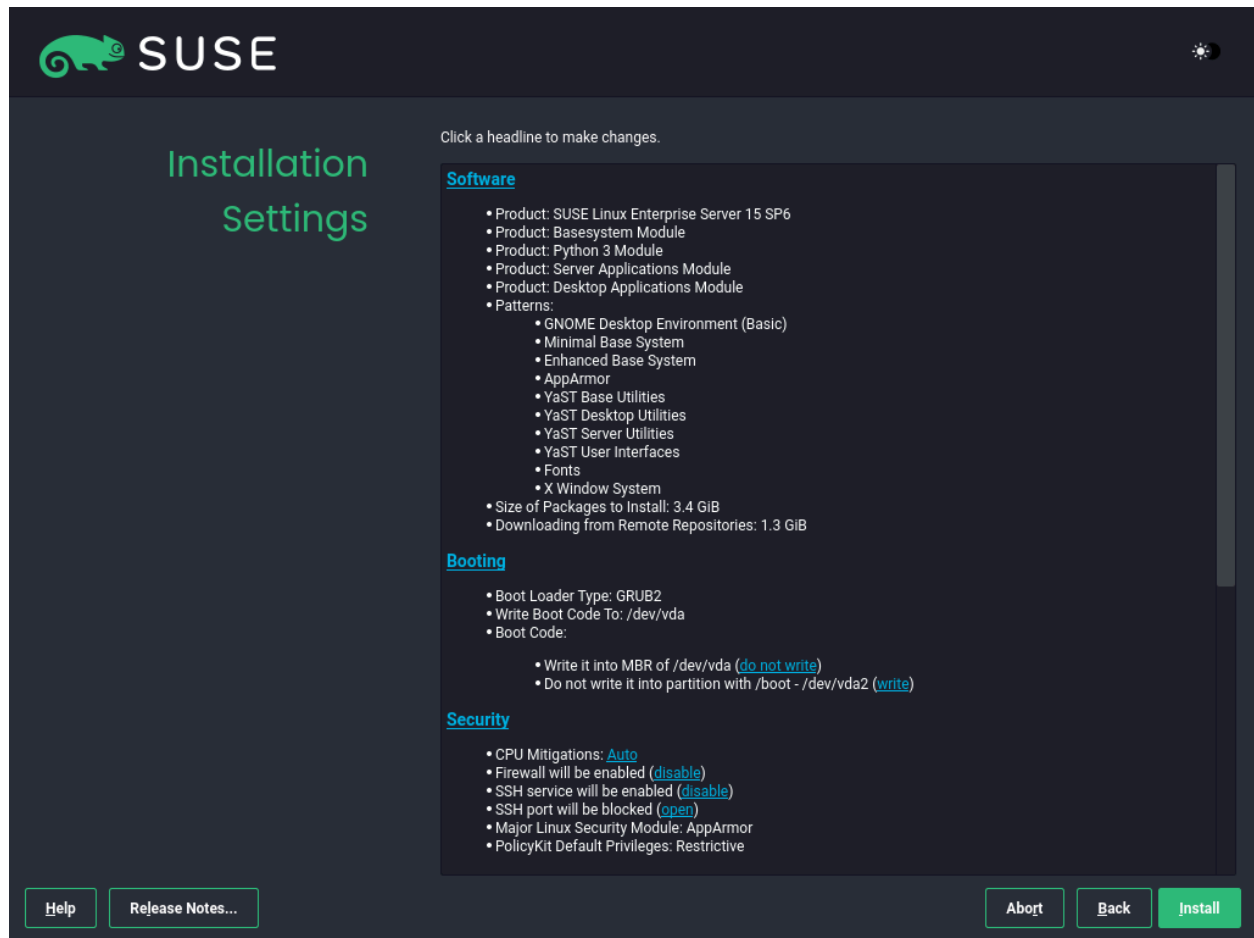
SUSE

Installation Settings

Click a headline to make changes.

Software

- Product: SUSE Linux Enterprise Server 15 SP6
- Product: Basesystem Module
- Product: Python 3 Module
- Product: Server Applications Module
- Product: Desktop Applications Module
- Patterns:
  - GNOME Desktop Environment (Basic)
  - Minimal Base System
  - Enhanced Base System
  - AppArmor
  - YaST Base Utilities
  - YaST Desktop Utilities
  - YaST Server Utilities
  - YaST User Interfaces
  - Fonts
  - X Window System
- Size of Packages to Install: 3.4 GiB
- Downloading from Remote Repositories: 1.3 GiB

Booting

- Boot Loader Type: GRUB2
- Write Boot Code To: /dev/vda
- Boot Code:
  - Write it into MBR of /dev/vda (do not write)
  - Do not write it into partition with /boot - /dev/vda2 (write)

Security

- CPU Mitigations: Auto
- Firewall will be enabled (disable)
- SSH service will be enabled (disable)
- SSH port will be blocked (open)
- Major Linux Security Module: AppArmor
- PolicyKit Default Privileges: Restrictive

Help Release Notes... Abort Back Install